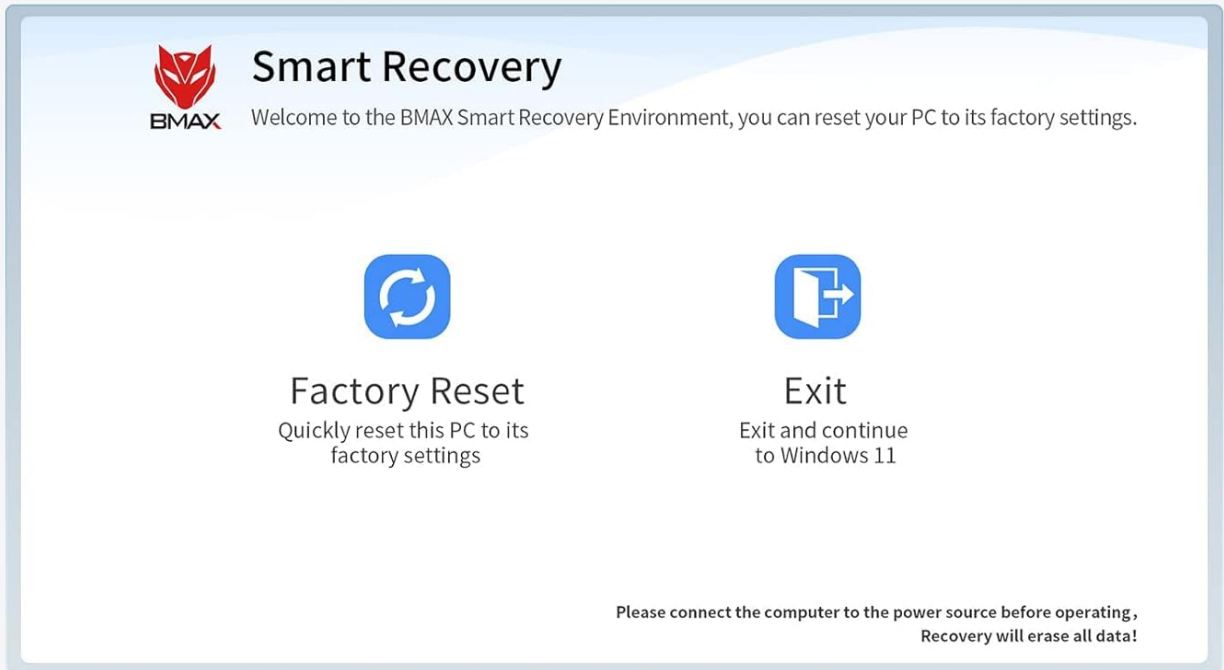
BMAX

Smart Recovery

Welcome to the BMAX Smart Recovery Environment, you can reset your PC to its factory settings.

Factory Reset

Quickly reset this PC to its factory settings

Exit

Exit and continue to Windows 11

Please connect the computer to the power source before operating,
Recovery will erase all data!